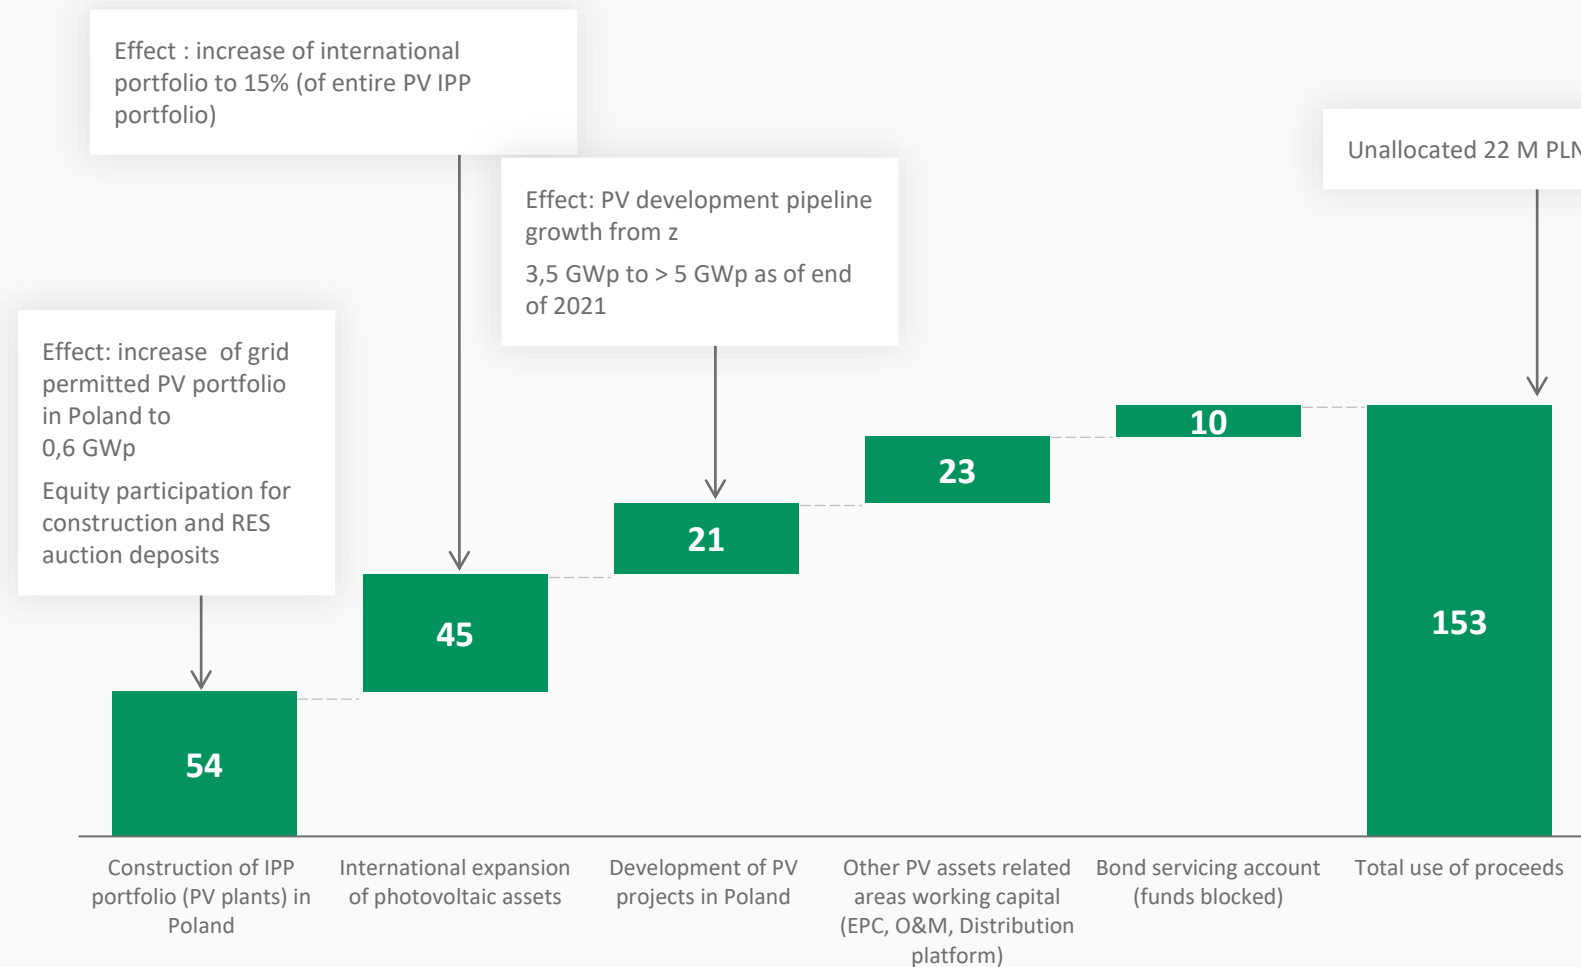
Effect : increase of international portfolio to 15% (of entire PV IPP portfolio)

Effect: PV development pipeline growth from z

3,5 GWp to > 5 GWp as of end of 2021

Unallocated 22 M PL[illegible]

Effect: increase of grid permitted PV portfolio in Poland to 0,6 GWp

Equity participation for construction and RES auction deposits

54

45

21

23

10

153

Construction of IPP portfolio (PV plants) in Poland

International expansion of photovoltaic assets

Development of PV projects in Poland

Other PV assets related areas working capital (EPC, O&M, Distribution platform)

Bond servicing account (funds blocked)

Total use of proceeds